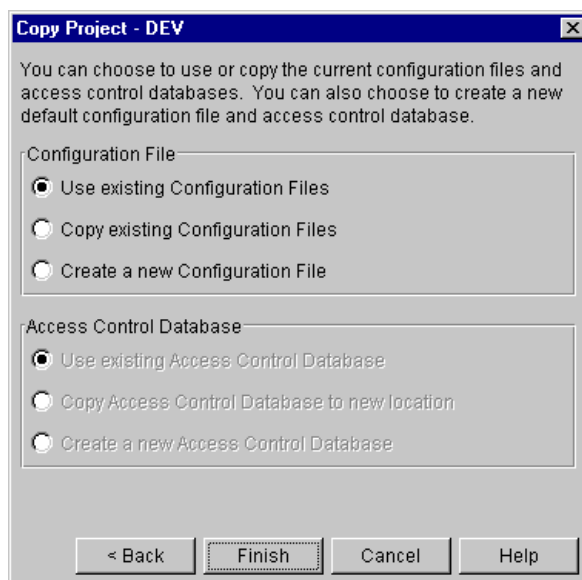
Copy Project - DEV

You can choose to use or copy the current configuration files and access control databases. You can also choose to create a new default configuration file and access control database.

Configuration File

Use existing Configuration Files

Copy existing Configuration Files

Create a new Configuration File

Access Control Database

Use existing Access Control Database

Copy Access Control Database to new location

Create a new Access Control Database

< Back

Finish

Cancel

Help